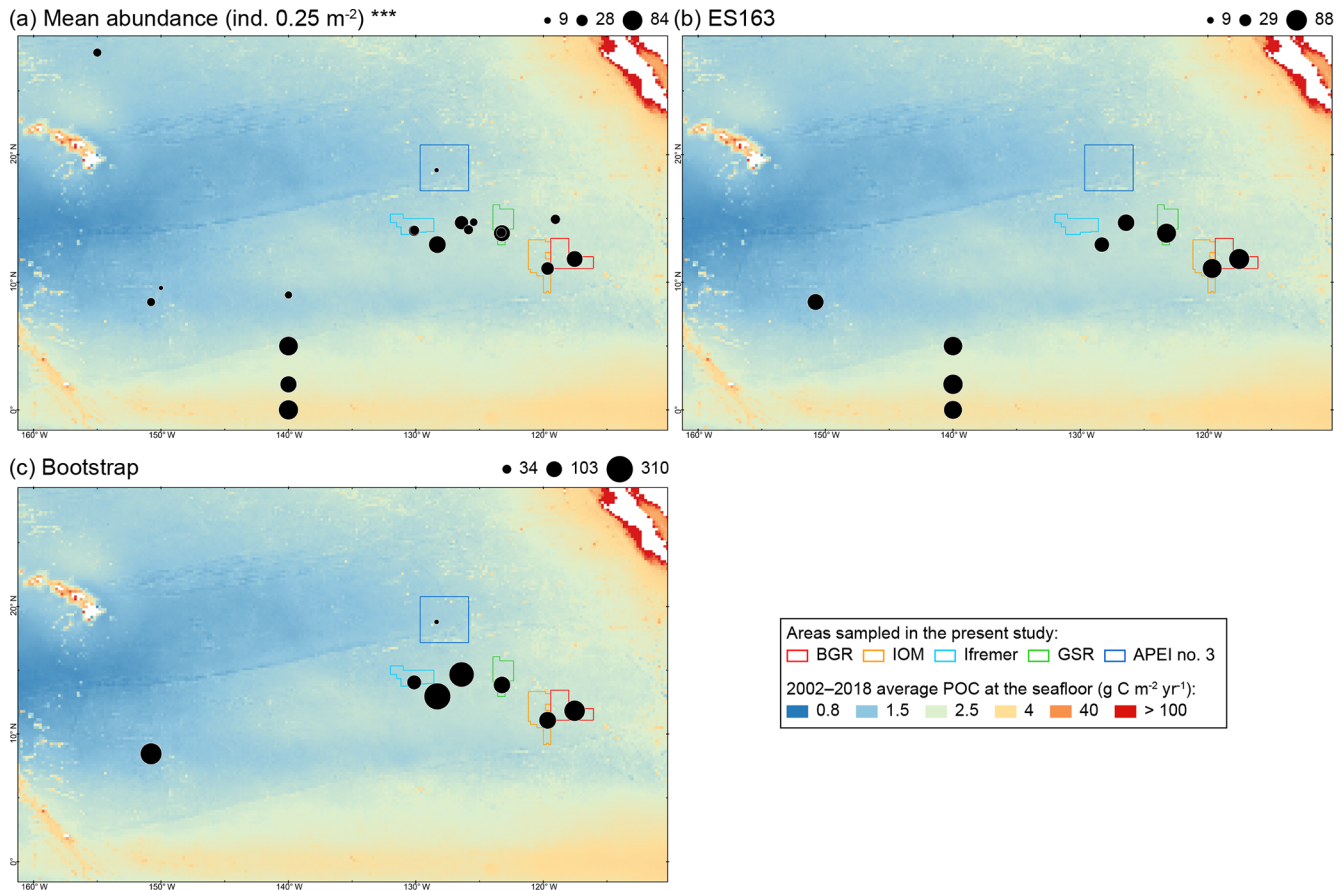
(a) Mean abundance (ind. 0.25 m$^{-2}$) ***

9 28 84

20° N
10° N
0°

160° W 150° W 140° W 130° W 120° W

(b) ES163

9 29 88

20° N
10° N
0°

160° W 150° W 140° W 130° W 120° W

(c) Bootstrap

34 103 310

20° N
10° N
0°

160° W 150° W 140° W 130° W 120° W

Areas sampled in the present study:
BGR IOM Ifremer GSR APEI no. 3

2002–2018 average POC at the seafloor (g C m$^{-2}$ yr$^{-1}$):
0.8 1.5 2.5 4 40 > 100